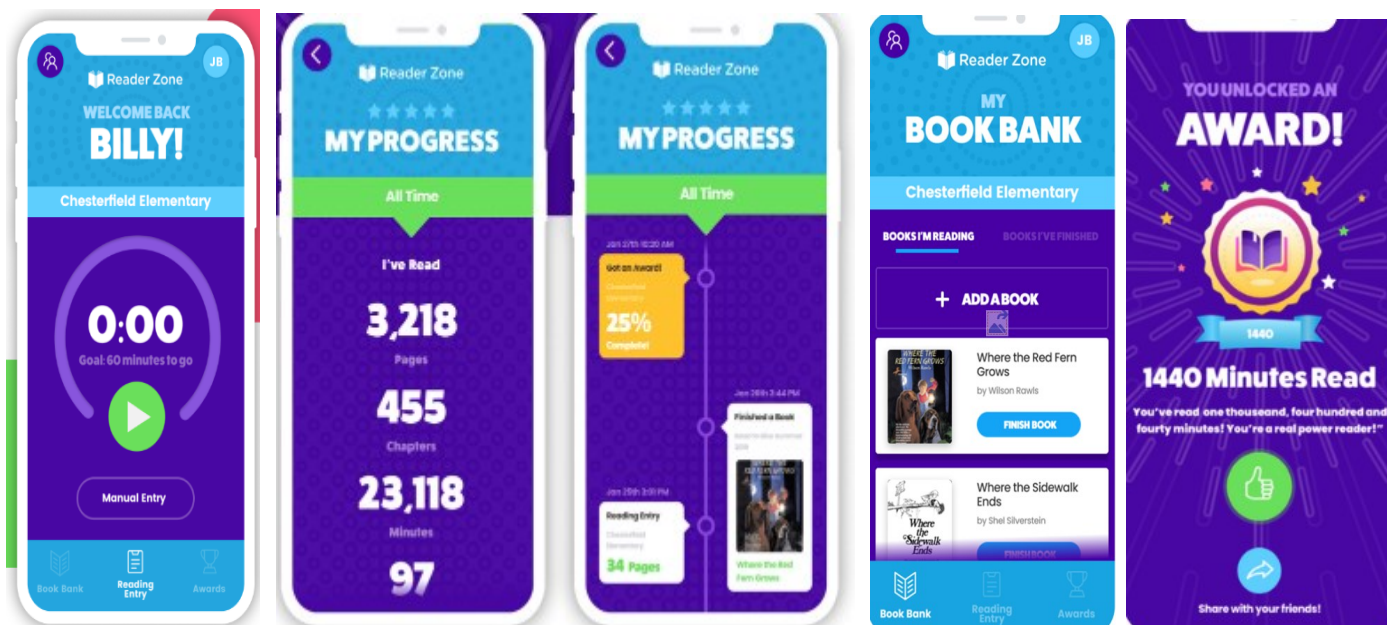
JB

Reader Zone

WELCOME BACK

BILLY!

Chesterfield Elementary

0:00

Goal: 60 minutes to go

Manual Entry

Book Bank

Reading Entry

Awards

Reader Zone

MY PROGRESS

All Time

I've Read

3,218

Pages

455

Chapters

23,118

Minutes

97

Reader Zone

MY PROGRESS

All Time

Jan 27th 10:20 AM

Got an Award!

Chesterfield Elementary

25%

Complete!

Jan 28th 3:44 PM

Finished a Book

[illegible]

Jan 28th 3:01 PM

Reading Entry

Chesterfield Elementary

34 Pages

Where the Red Fern Grows

JB

Reader Zone

MY

BOOK BANK

Chesterfield Elementary

BOOKS I'M READING

BOOKS I'VE FINISHED

+ ADD A BOOK

Where the Red Fern Grows

by Wilson Rawls

FINISH BOOK

Where the Sidewalk Ends

by Shel Silverstein

FINISH BOOK

Book Bank

Reading Entry

Awards

YOU UNLOCKED AN

AWARD!

1440

1440 Minutes Read

You've read one thousand, four hundred and fourty minutes! You're a real power reader!"

Share with your friends!